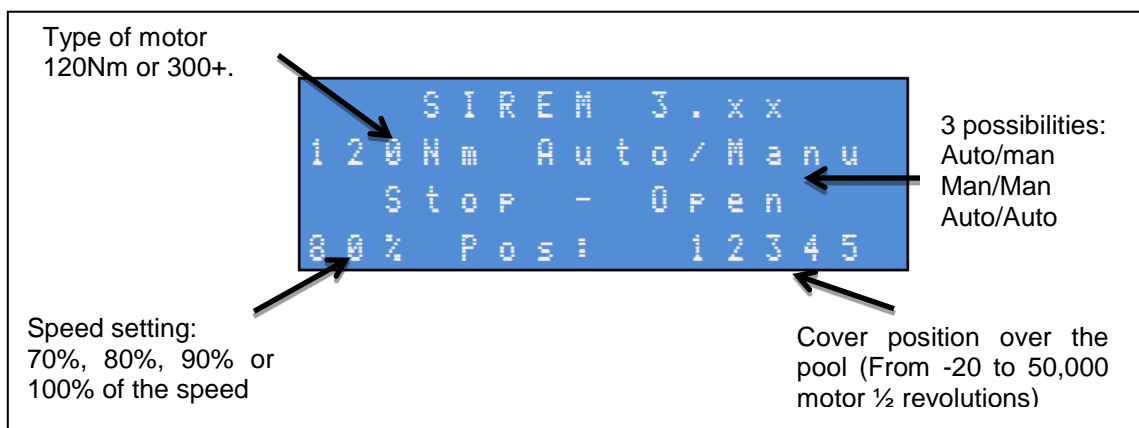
Type of motor
120Nm or 300+.

SIREM 3.xx
120Nm Auto/Manu
Stop - Open
80% Pos: 12345

3 possibilities:
Auto/man
Man/Man
Auto/Auto

Speed setting:
70%, 80%, 90% or 100% of the speed

Cover position over the pool (From -20 to 50,000 motor ½ revolutions)